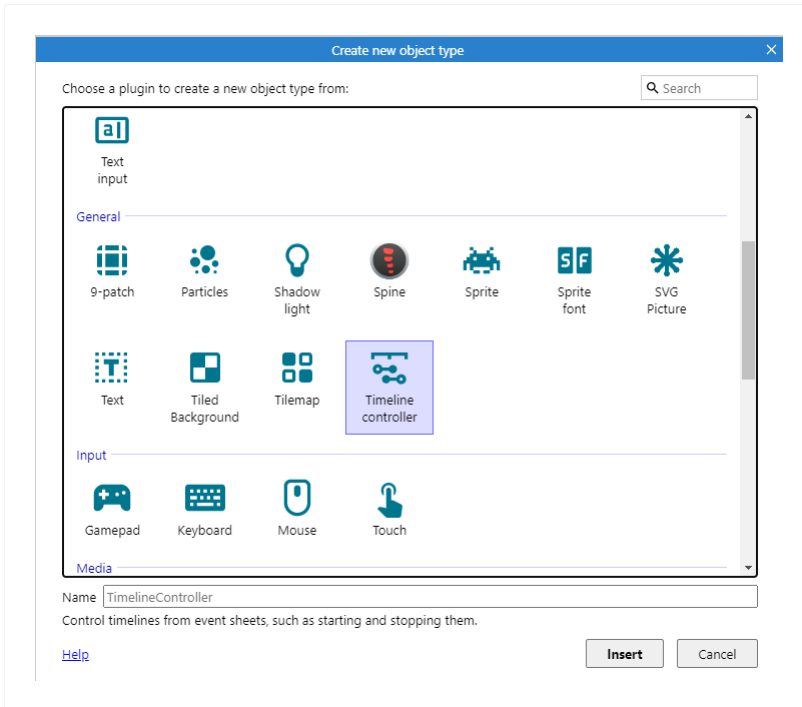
Create new object type

Choose a plugin to create a new object type from:

Search

Text input

General

9-patch

Particles

Shadow light

Spine

Sprite

Sprite font

SVG Picture

Text

Tiled Background

Tilemap

Timeline controller

Input

Gamepad

Keyboard

Mouse

Touch

Media

Name TimelineController

Control timelines from event sheets, such as starting and stopping them.

Help

Insert

Cancel